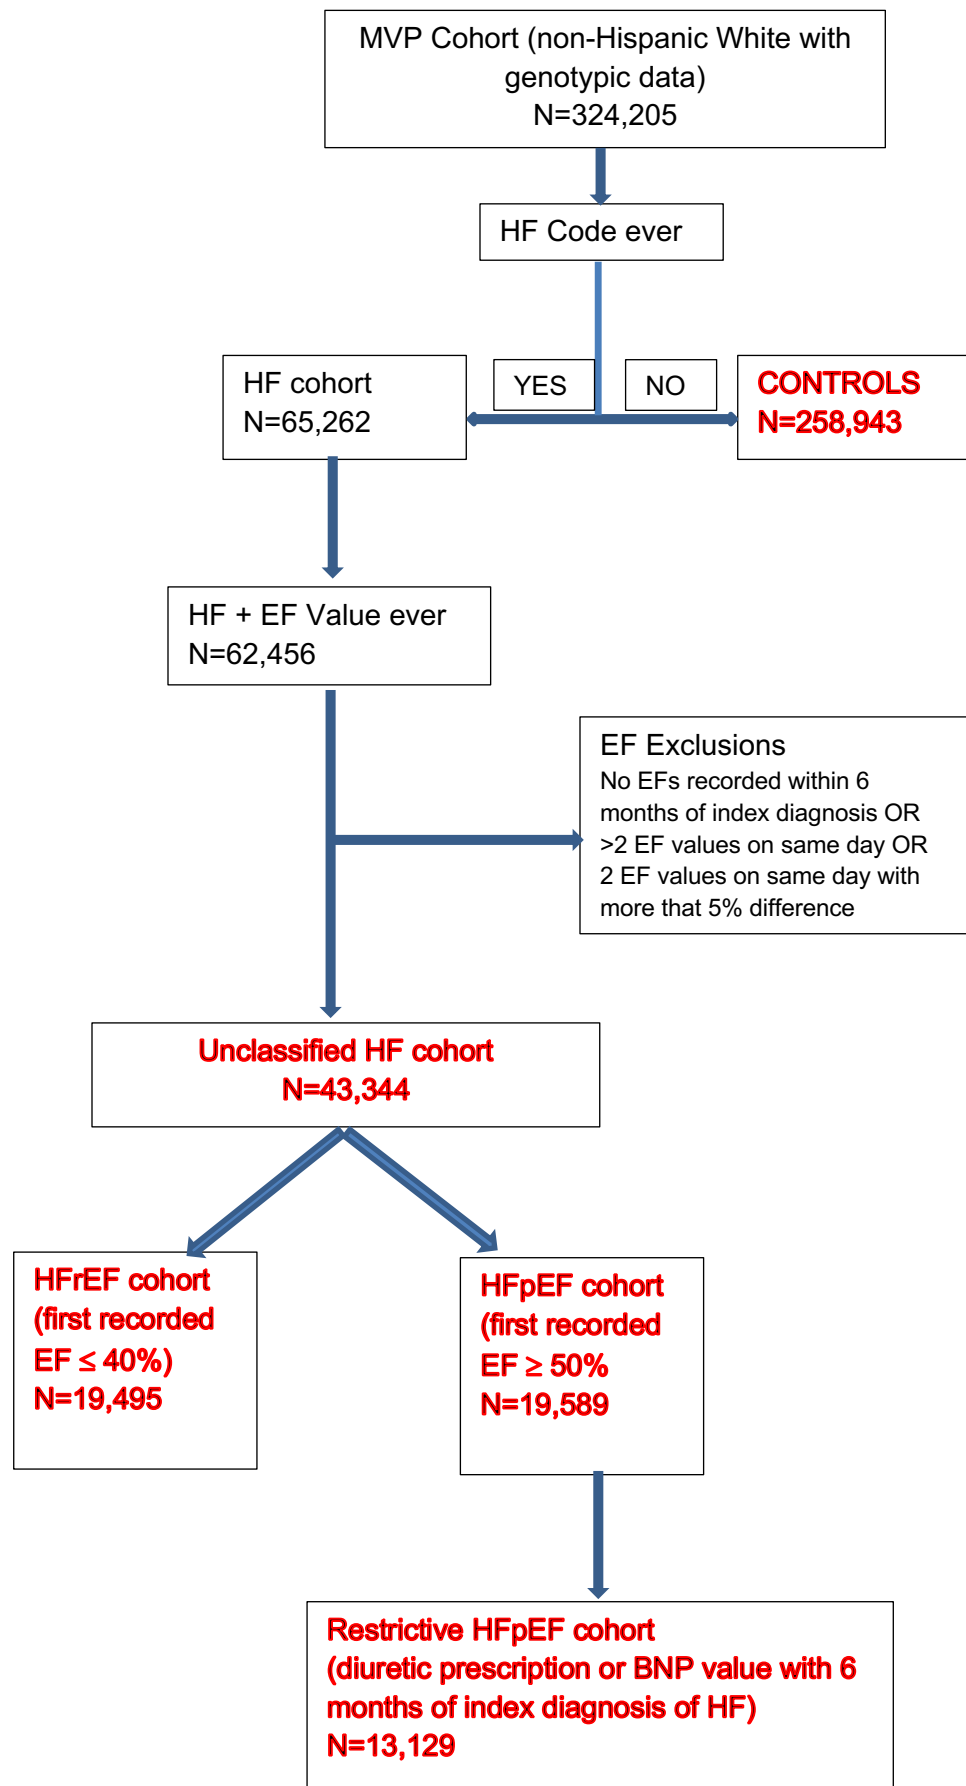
MVP Cohort (non-Hispanic White with genotypic data)
N=324,205

HF Code ever

HF cohort
N=65,262

YES

NO

CONTROLS
N=258,943

HF + EF Value ever
N=62,456

EF Exclusions
No EFs recorded within 6 months of index diagnosis OR >2 EF values on same day OR 2 EF values on same day with more that 5% difference

Unclassified HF cohort
N=43,344

HFrEF cohort
(first recorded
EF ≤ 40%)
N=19,495

HFpEF cohort
(first recorded
EF ≥ 50%
N=19,589

Restrictive HFpEF cohort
(diuretic prescription or BNP value with 6 months of index diagnosis of HF)
N=13,129